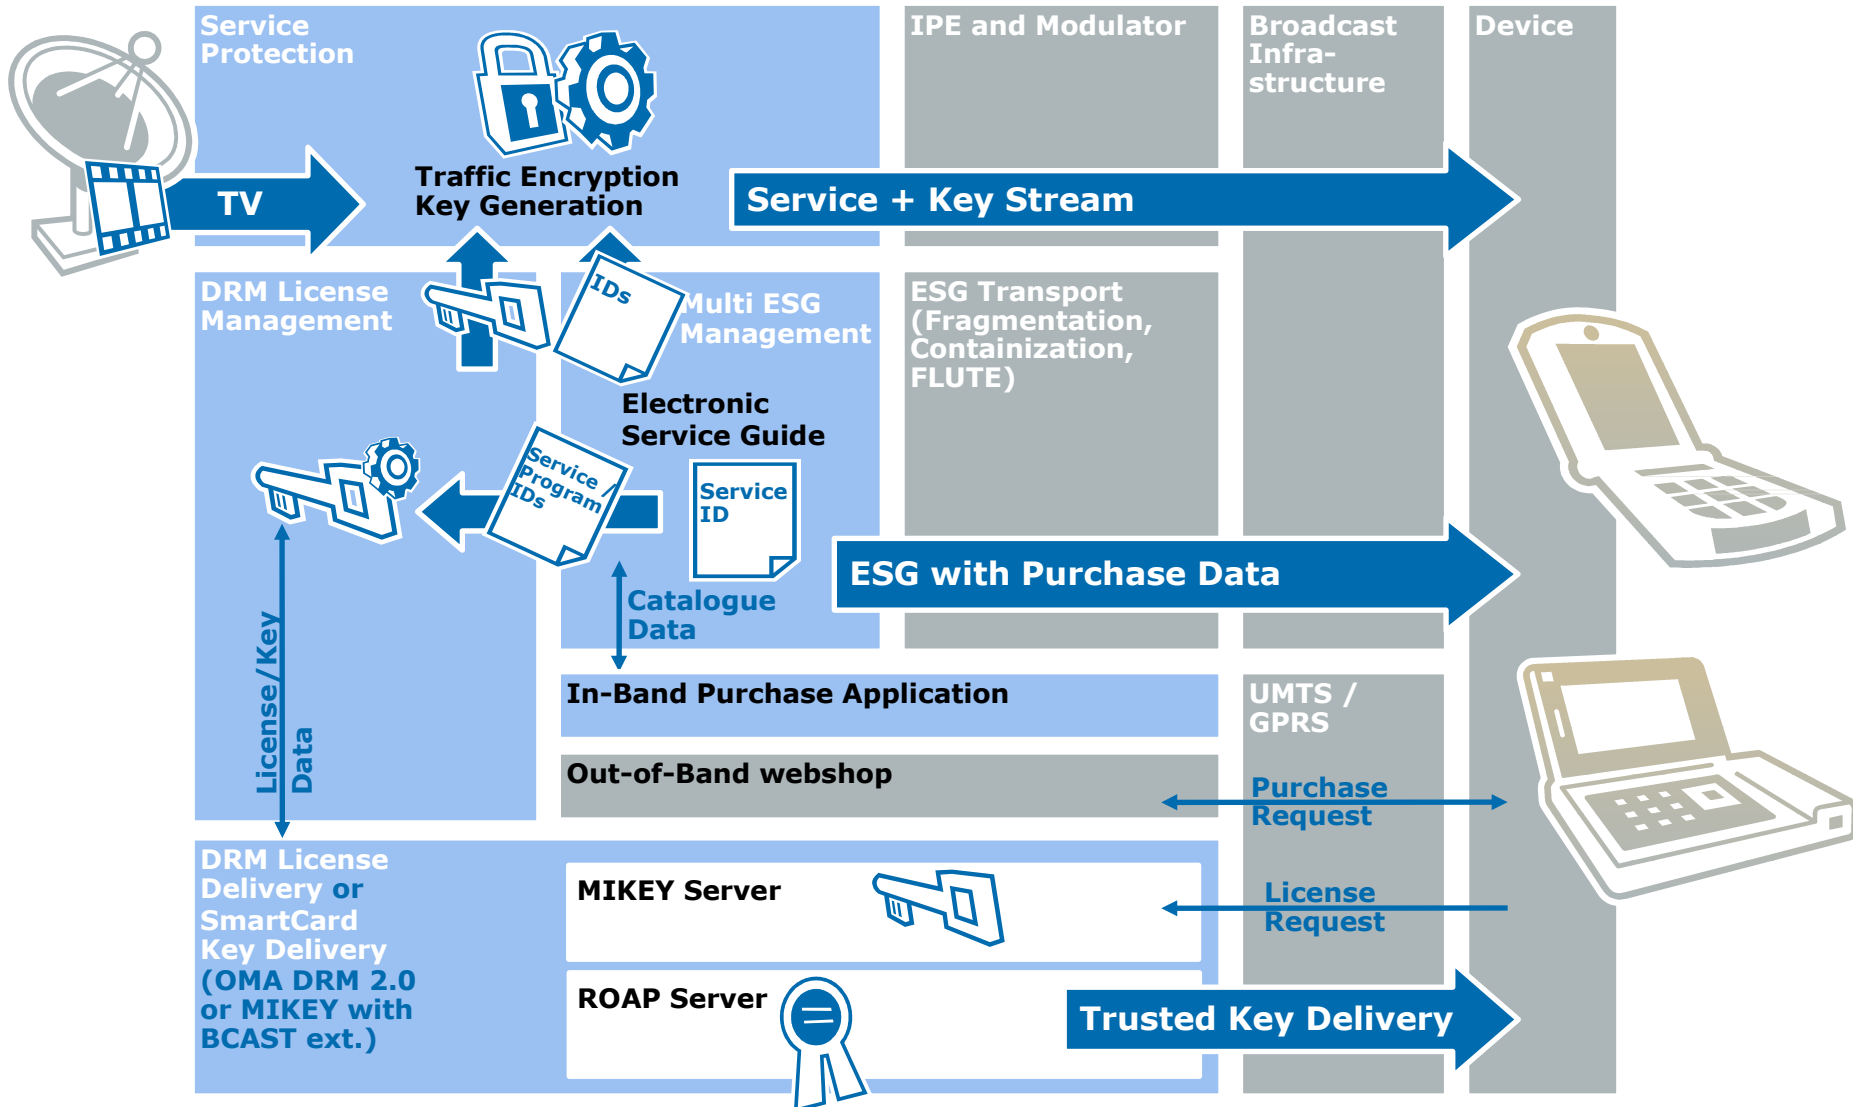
Service Protection

IPE and Modulator

Broadcast Infrastructure

Device

TV

Traffic Encryption Key Generation

Service + Key Stream

DRM License Management

IDs

Multi ESG Management

ESG Transport (Fragmentation, Containization, FLUTE)

Electronic Service Guide

Service Program IDs

Service ID

ESG with Purchase Data

Catalogue Data

License/Key Data

In-Band Purchase Application

UMTS / GPRS

Out-of-Band webshop

Purchase Request

DRM License Delivery or SmartCard Key Delivery (OMA DRM 2.0 or MIKEY with BCAST ext.)

MIKEY Server

License Request

ROAP Server

Trusted Key Delivery